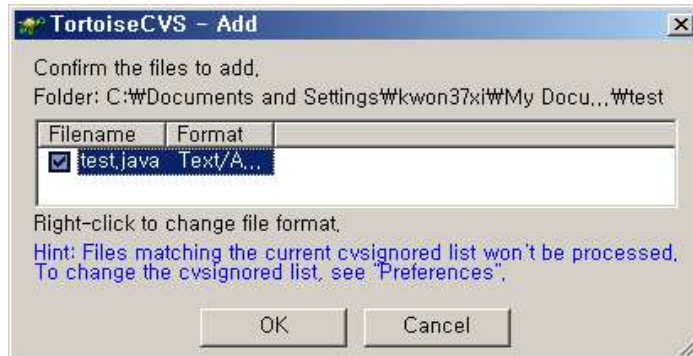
TortoiseCVS - Add

Confirm the files to add.

Folder: C:₩Documents and Settings₩kwon37xi₩My Docu...₩test

| Filename | Format |
|---|---|
| test.java | Text/A... |

Right-click to change file format.

Hint: Files matching the current cvsignored list won't be processed. To change the cvsignored list, see "Preferences".

OK

Cancel